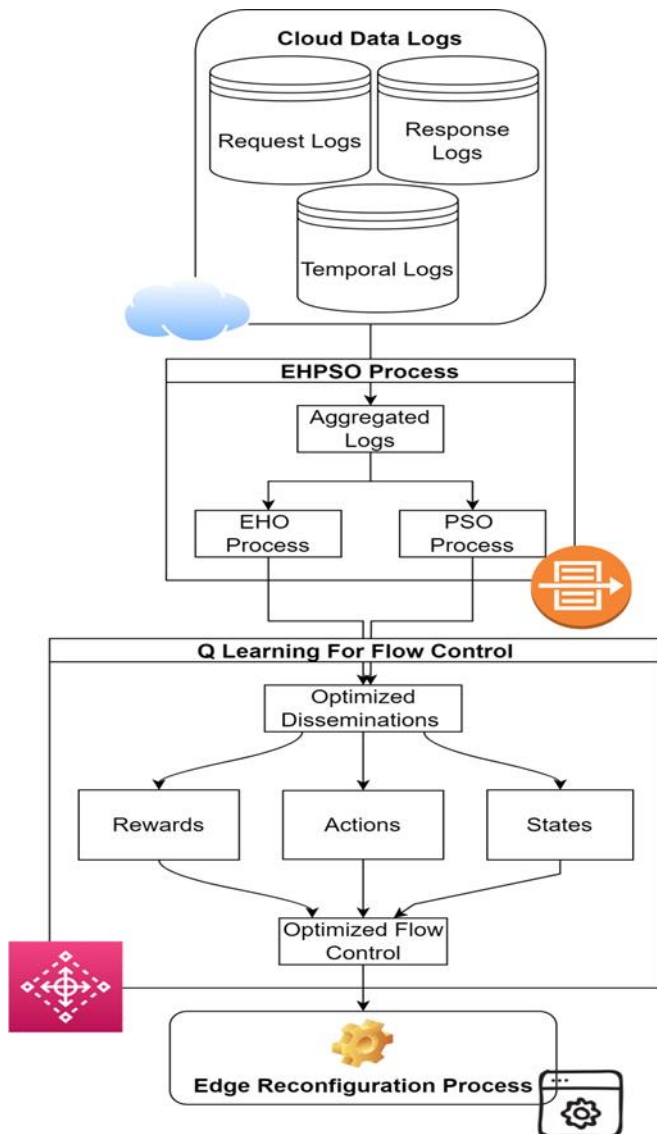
Cloud Data Logs

Request Logs

Response Logs

Temporal Logs

EHPSO Process

Aggregated Logs

EHO Process

PSO Process

Q Learning For Flow Control

Optimized Disseminations

Rewards

Actions

States

Optimized Flow Control

Edge Reconfiguration Process